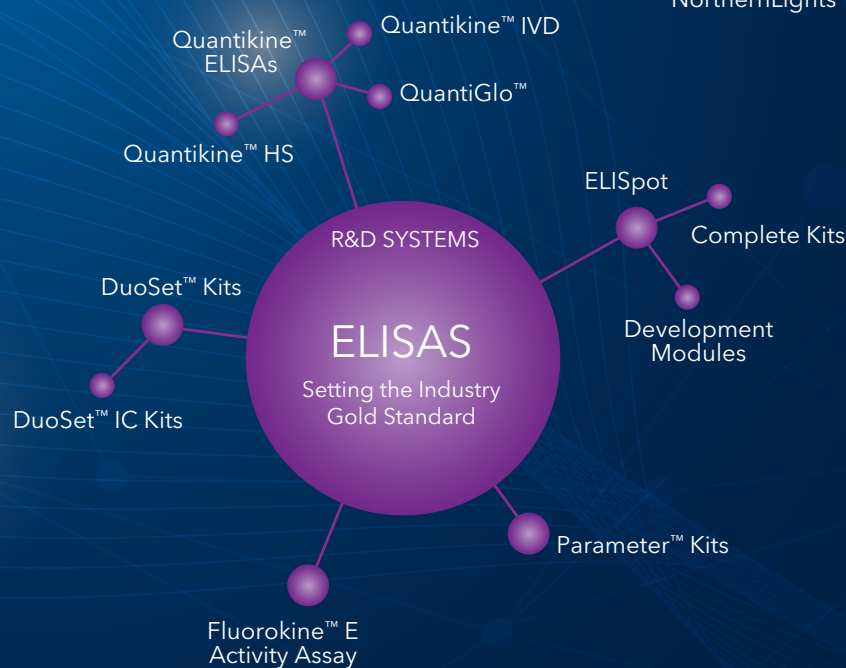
NorthernLights

Quantikine™ ELISAs

Quantikine™ IVD

QuantiGlo™

Quantikine™ HS

ELISpot

Complete Kits

Development Modules

R&D SYSTEMS

ELISAS

Setting the Industry Gold Standard

DuoSet™ Kits

DuoSet™ IC Kits

Parameter™ Kits

Fluorokine™ E Activity Assay